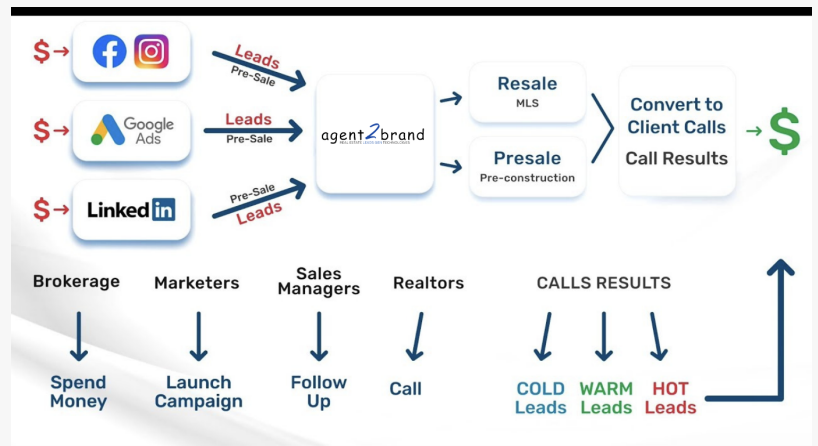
$ →

Leads
Pre-Sale

$ →
Google Ads

Leads
Pre-Sale

$ →
LinkedIn

Pre-Sale
Leads

agent2brand
REAL ESTATE LEADS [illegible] TECHNOLOGIES

Resale
MLS

Presale
Pre-construction

Convert to Client Calls
Call Results

$

Brokerage
Spend Money

Marketers
Launch Campaign

Sales Managers
Follow Up

Realtors
Call

CALLS RESULTS
COLD Leads
WARM Leads
HOT Leads